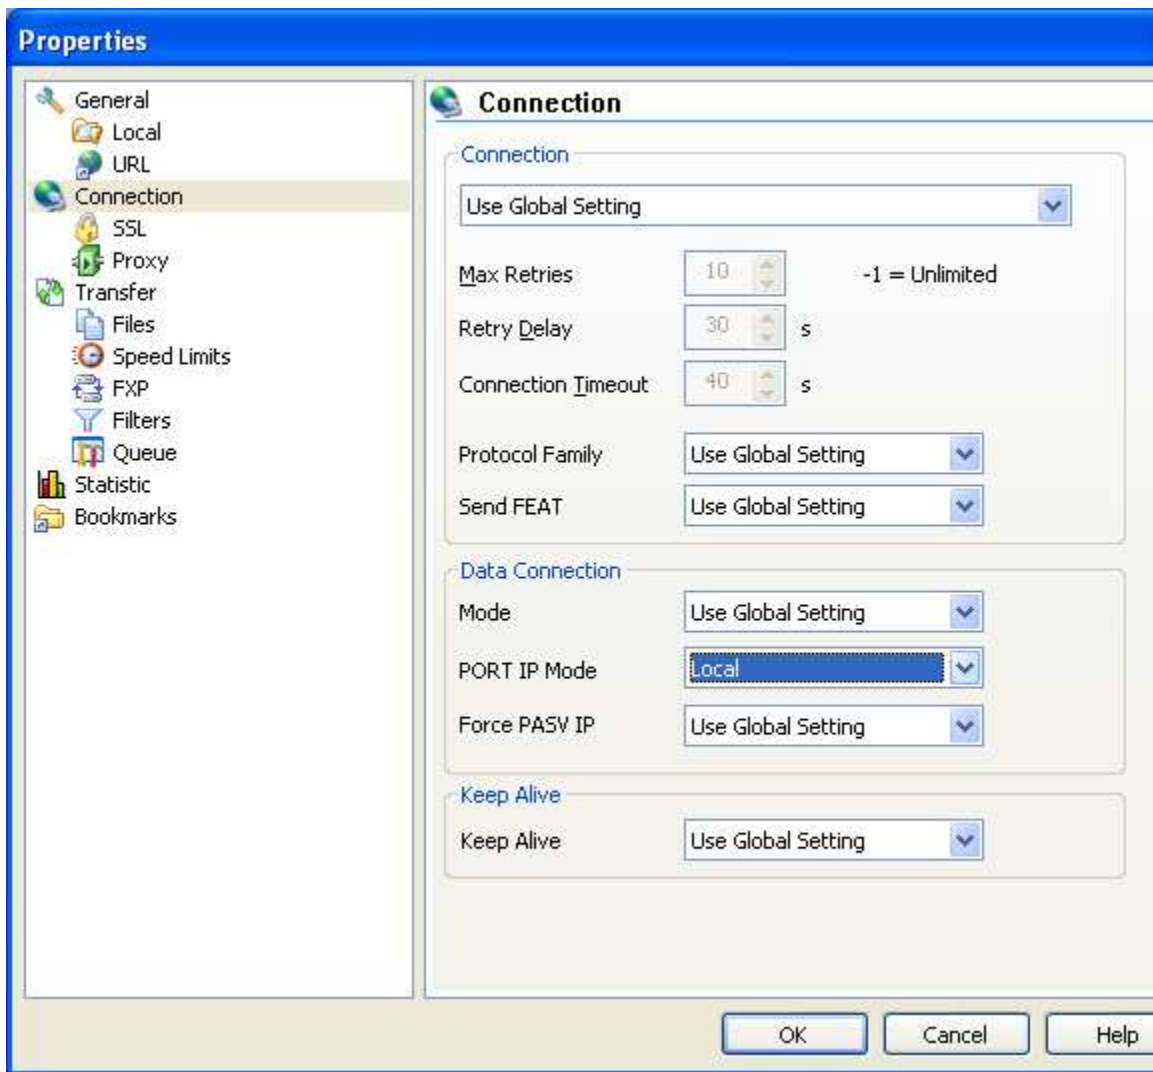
Properties

General
Local
URL
Connection
SSL
Proxy
Transfer
Files
Speed Limits
FXP
Filters
Queue
Statistic
Bookmarks

Connection

Connection
Use Global Setting
Max Retries 10 -1 = Unlimited
Retry Delay 30 s
Connection Timeout 40 s
Protocol Family Use Global Setting
Send FEAT Use Global Setting

Data Connection
Mode Use Global Setting
PORT IP Mode Local
Force PASV IP Use Global Setting

Keep Alive
Keep Alive Use Global Setting

OK Cancel Help